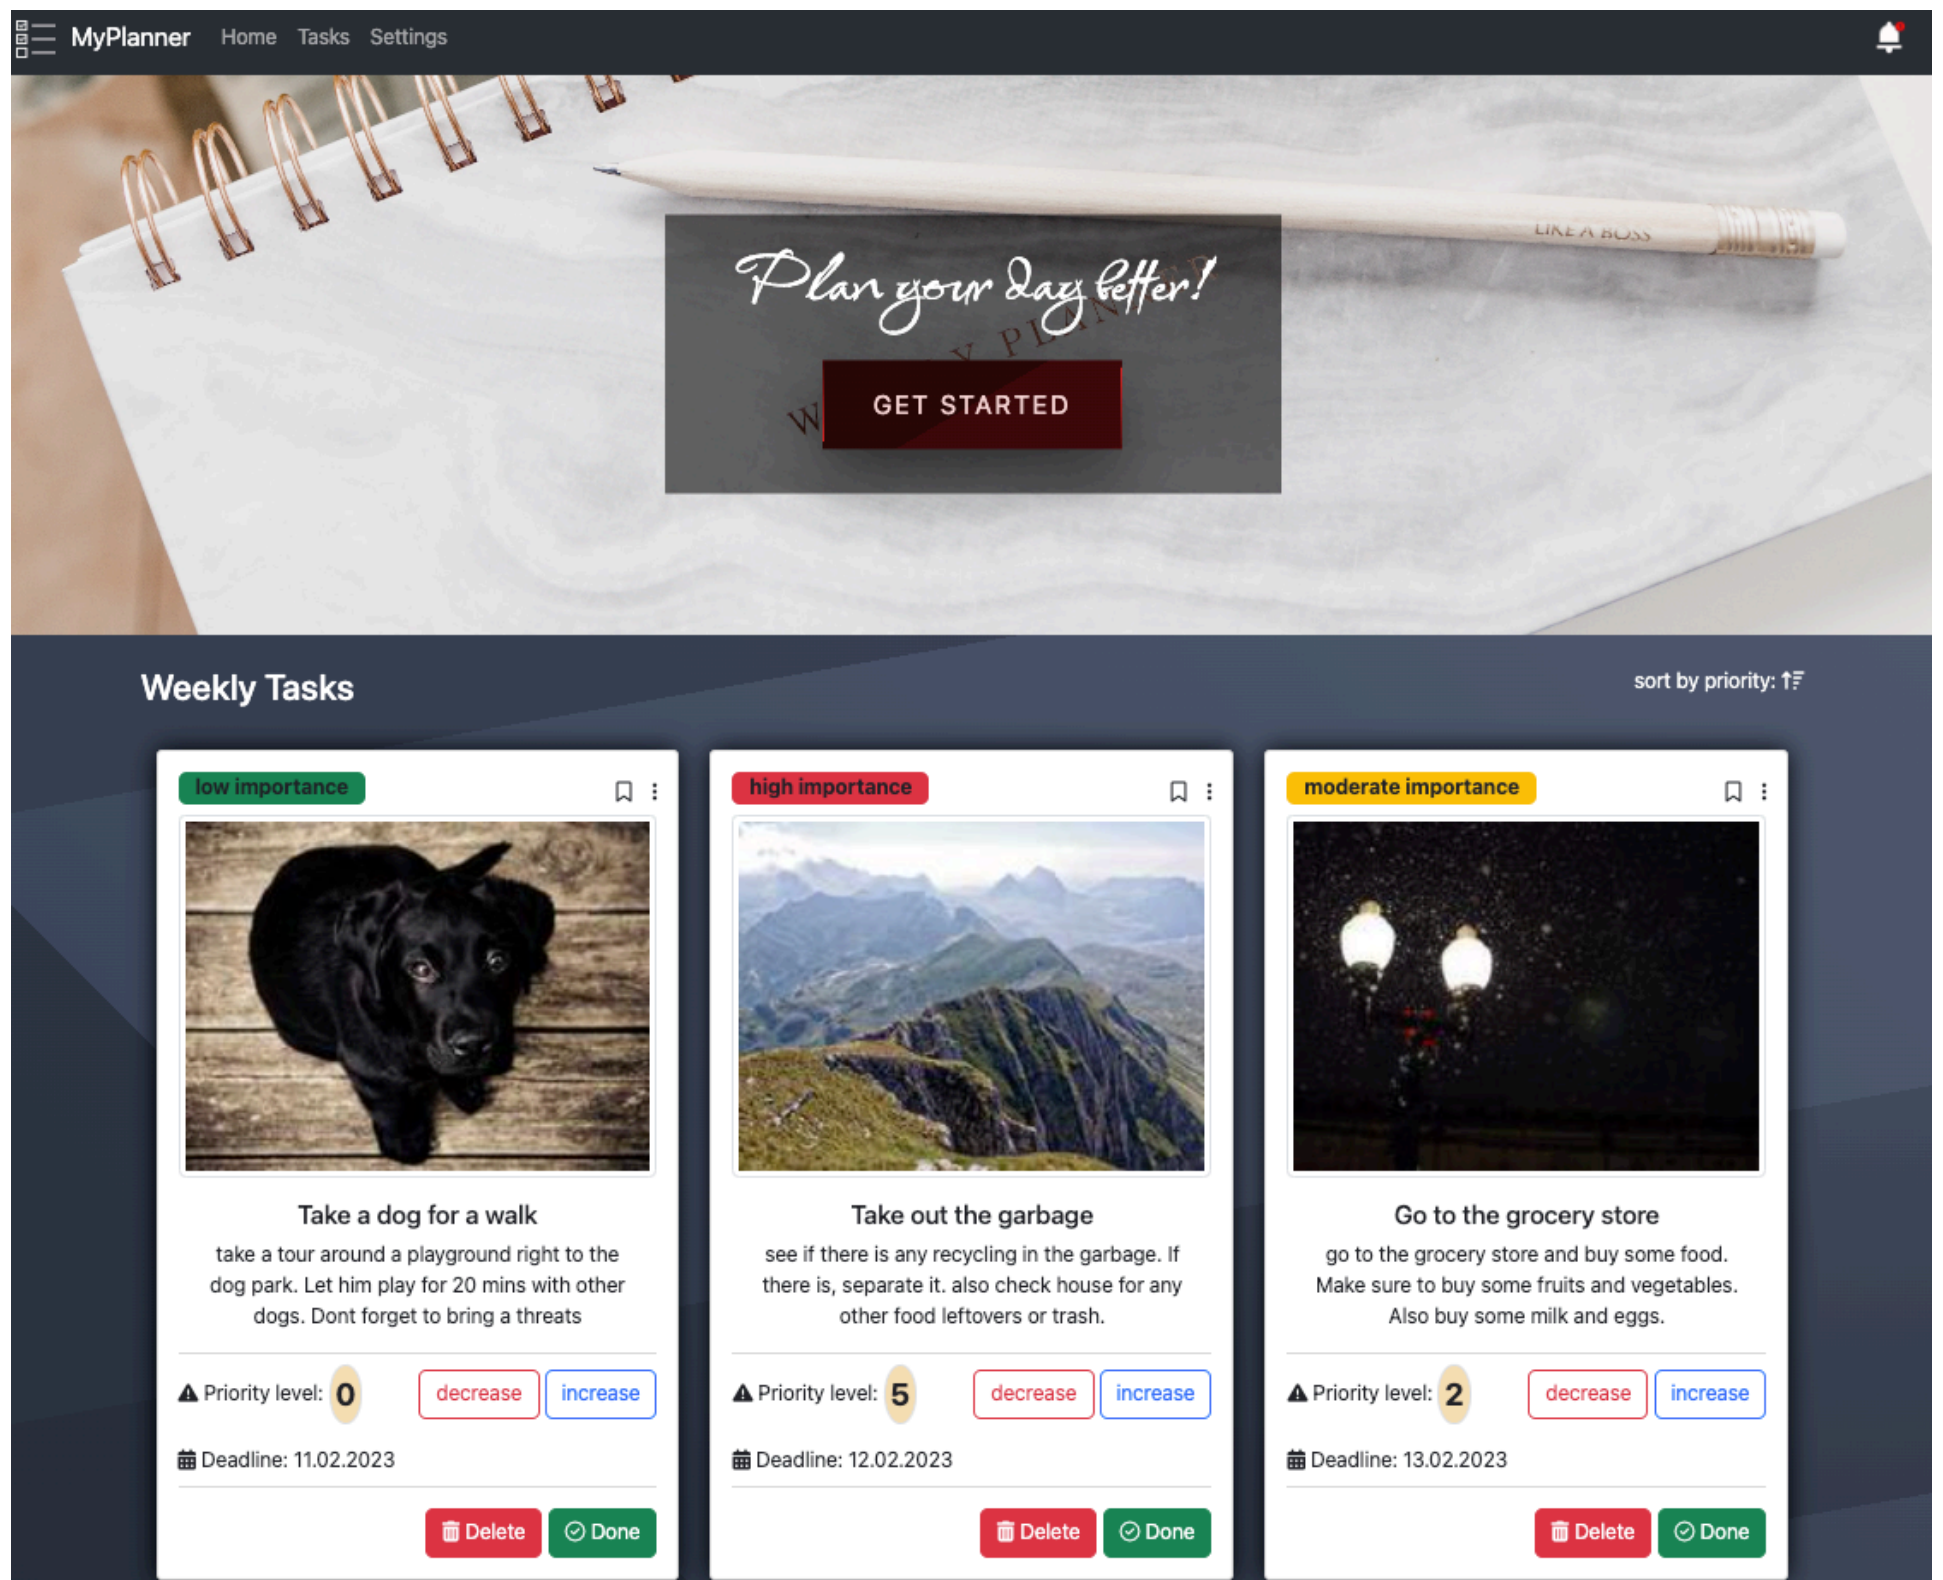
MyPlanner Home Tasks Settings

LIKE A BOSS

Plan your day better!

GET STARTED

Weekly Tasks

sort by priority:

low importance

Take a dog for a walk

take a tour around a playground right to the dog park. Let him play for 20 mins with other dogs. Dont forget to bring a threats

Priority level: 0 decrease increase

Deadline: 11.02.2023

Delete Done

high importance

Take out the garbage

see if there is any recycling in the garbage. If there is, separate it. also check house for any other food leftovers or trash.

Priority level: 5 decrease increase

Deadline: 12.02.2023

Delete Done

moderate importance

Go to the grocery store

go to the grocery store and buy some food. Make sure to buy some fruits and vegetables. Also buy some milk and eggs.

Priority level: 2 decrease increase

Deadline: 13.02.2023

Delete Done